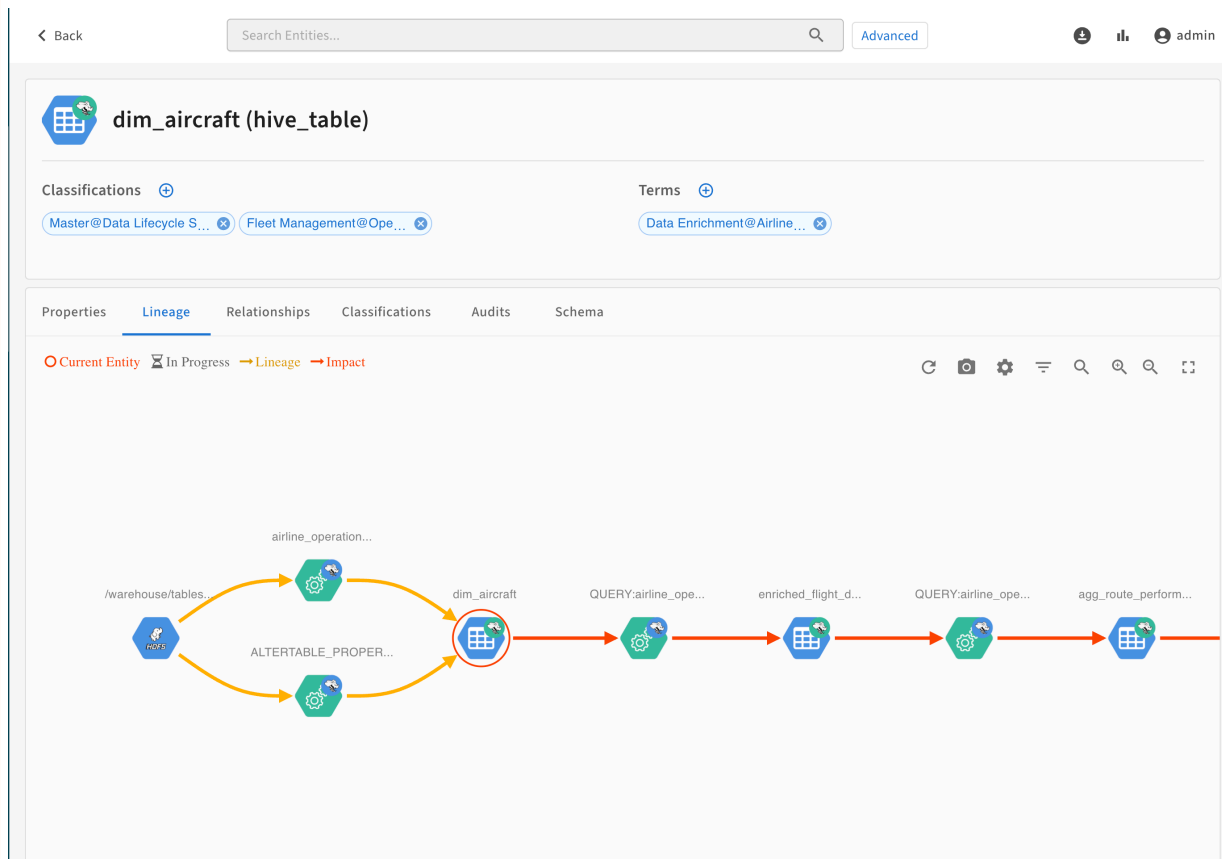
Back

Search Entities...

Advanced

admin

dim_aircraft (hive_table)

Classifications

Master@Data Lifecycle S...

Fleet Management@Ope...

Terms

Data Enrichment@Airline...

Properties Lineage Relationships Classifications Audits Schema

Current Entity In Progress Lineage Impact

airline_operation...

/warehouse/tables...

HDFS

ALTERTABLE_PROPER...

dim_aircraft

QUERY:airline_ope...

enriched_flight_d...

QUERY:airline_ope...

agg_route_perform...